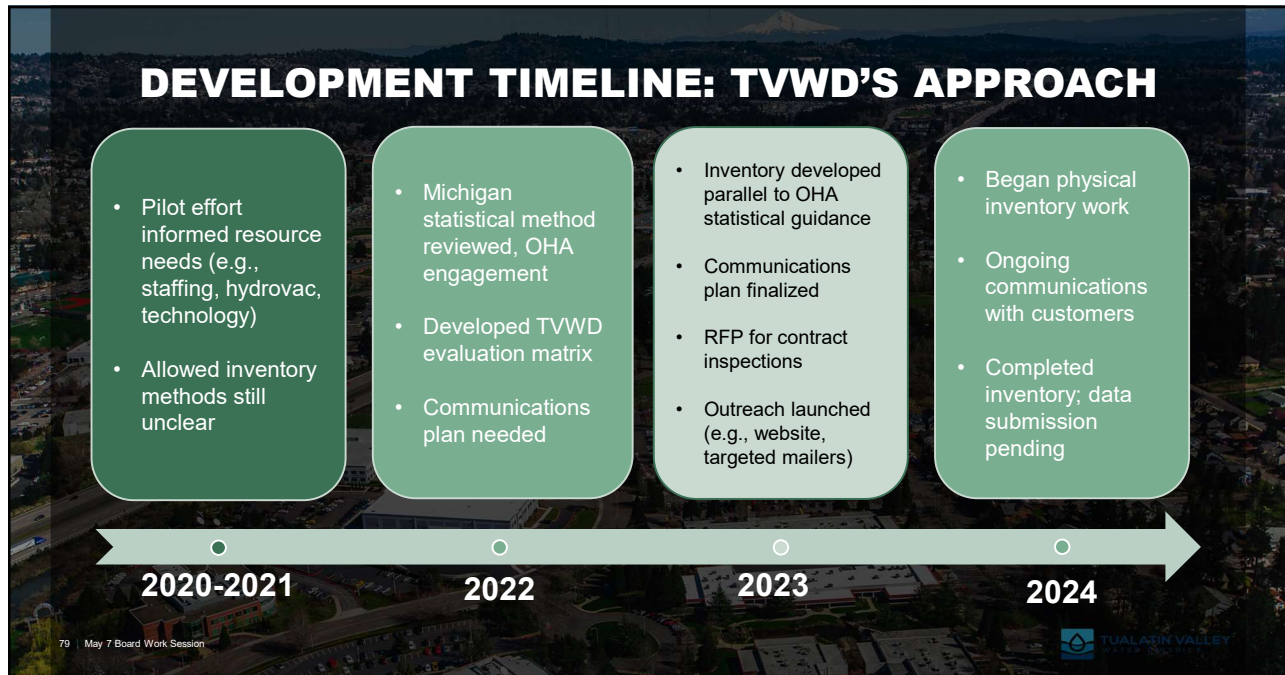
DEVELOPMENT TIMELINE: TVWD'S APPROACH

- Pilot effort informed resource needs (e.g., staffing, hydrovac, technology)
- Allowed inventory methods still unclear

- Michigan statistical method reviewed, OHA engagement
- Developed TVWD evaluation matrix
- Communications plan needed

- Inventory developed parallel to OHA statistical guidance
- Communications plan finalized
- RFP for contract inspections
- Outreach launched (e.g., website, targeted mailers)

- Began physical inventory work
- Ongoing communications with customers
- Completed inventory; data submission pending

2020-2021

2022

2023

2024

79 | May 7 Board Work Session

TUALATIN VALLEY WATER DISTRICT